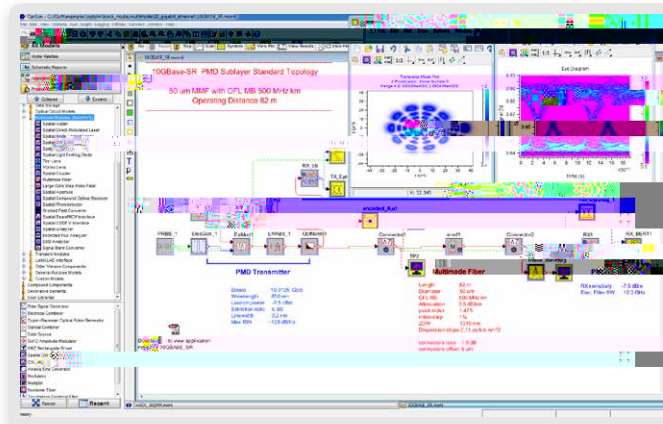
10GBase-SR PMD Sublayer Standard Topology

50 um MMF with OFL MB 500 MHz km
Operating Distance 82 m

All Models

Collapse
Expand

PMD Transmitter

Multimode Fiber

Length 82 m
Diameter 50 um
OFL MB 500 MHz km
Attenuation 3.5 dB/km
core index 1.475
index step 1%
ZDW 1310 nm

RX sensitivity -7.5 dBm

Eye Diagram

PRBS_1
Encoder_1
ExtMod1
LPRBS_1
TP2
TP3
RX1

Paused
Stop

Ready
Recent